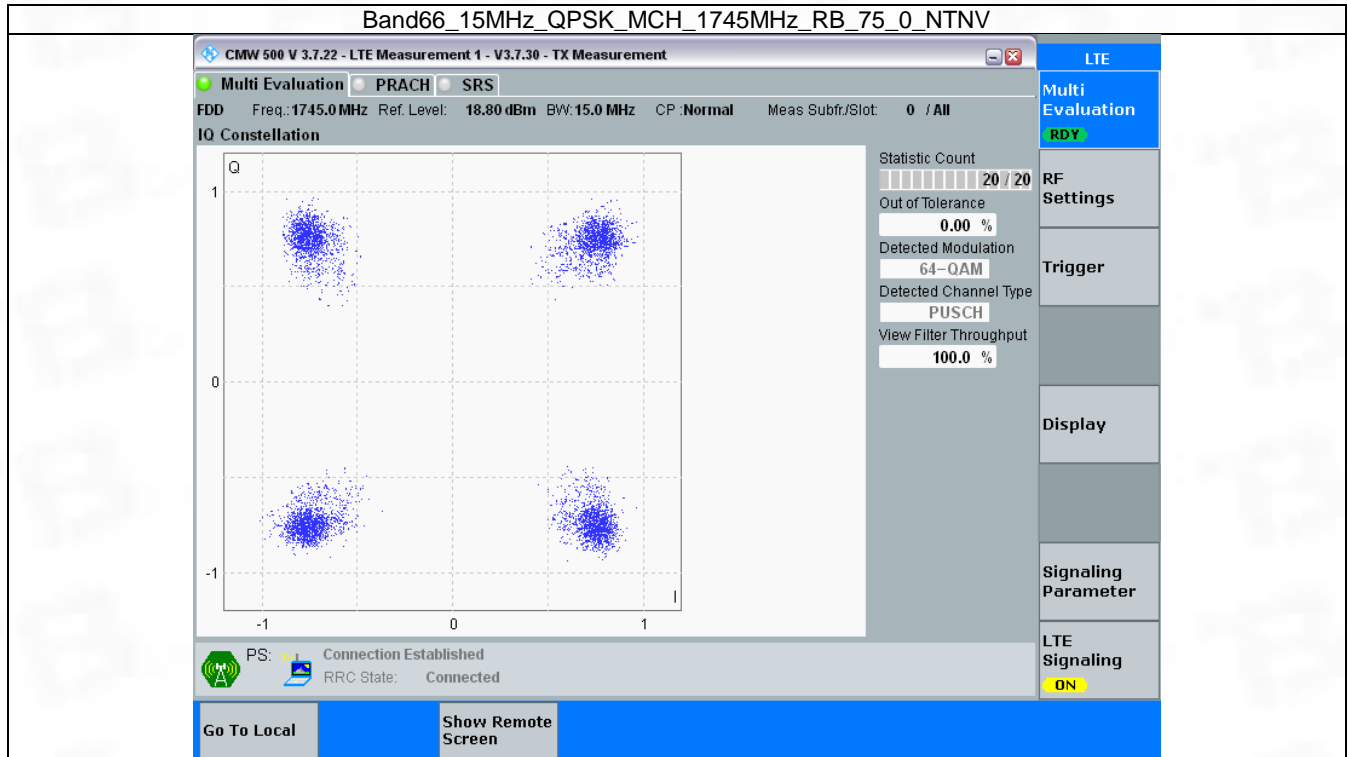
Band66_15MHz_QPSK_MCH_1745MHz_RB_75_0_NTNV

CMW 500 V 3.7.22 - LTE Measurement 1 - V3.7.30 - TX Measurement

Multi Evaluation PRACH SRS

FDD Freq.:1745.0 MHz Ref. Level: 18.80 dBm BW:15.0 MHz CP :Normal Meas Subfr./Slot: 0 / All

IQ Constellation

Q
1
0
-1
-1 0 1
I

Statistic Count
20 / 20
Out of Tolerance
0.00 %
Detected Modulation
64-QAM
Detected Channel Type
PUSCH
View Filter Throughput
100.0 %

PS: Connection Established
RRC State: Connected

LTE
Multi Evaluation
RDY
RF Settings
Trigger
Display
Signaling Parameter
LTE Signaling
ON

Go To Local
Show Remote Screen